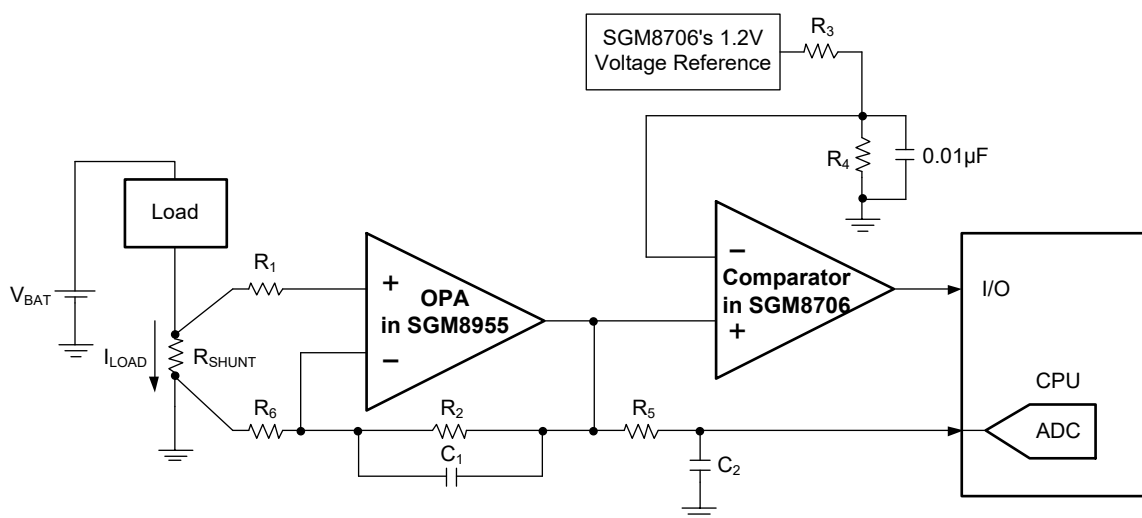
SGM8706's 1.2V Voltage Reference

$R_3$

$R_4$

0.01μF

Load

$V_{BAT}$

$R_1$

+

OPA in SGM8955

–

$I_{LOAD}$

$R_{SHUNT}$

$R_6$

$R_2$

$C_1$

–

Comparator in SGM8706

+

$R_5$

$C_2$

I/O

CPU

ADC